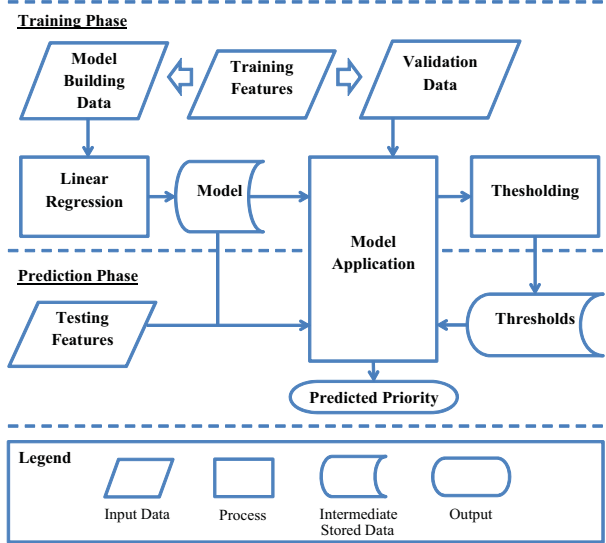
Training Phase

Model Building Data

Training Features

Validation Data

Linear Regression

Model

Model Application

Thesholding

Prediction Phase

Testing Features

Thresholds

Predicted Priority

Legend

Input Data

Process

Intermediate Stored Data

Output